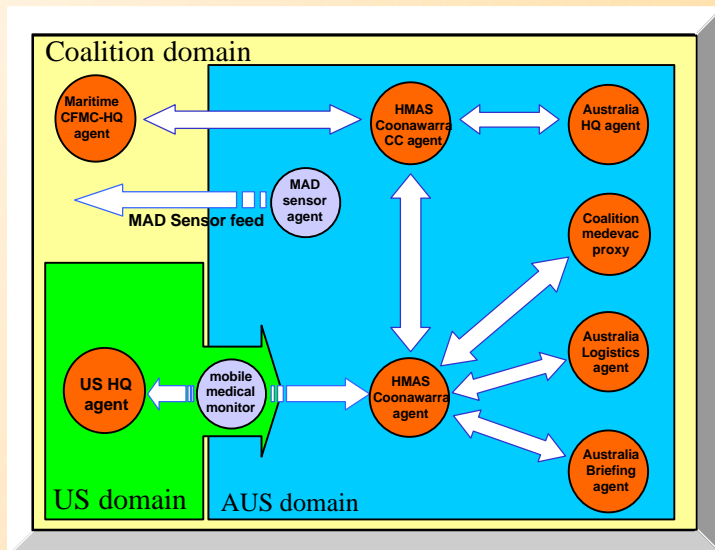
Coalition domain

Maritime CFMC-HQ agent

HMAS Coonawarra CC agent

Australia HQ agent

MAD sensor agent

MAD Sensor feed

Coalition medevac proxy

US HQ agent

mobile medical monitor

HMAS Coonawarra agent

Australia Logistics agent

Australia Briefing agent

US domain

AUS domain